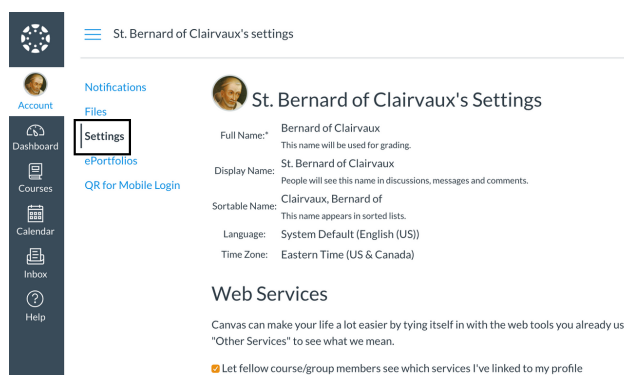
Account
Dashboard
Courses
Calendar
Inbox
Help

St. Bernard of Clairvaux's settings

Notifications
Files
Settings
ePortfolios
QR for Mobile Login

St. Bernard of Clairvaux's Settings

Full Name:* Bernard of Clairvaux
This name will be used for grading.
Display Name: St. Bernard of Clairvaux
People will see this name in discussions, messages and comments.
Sortable Name: Clairvaux, Bernard of
This name appears in sorted lists.
Language: System Default (English (US))
Time Zone: Eastern Time (US & Canada)

Web Services

Canvas can make your life a lot easier by tying itself in with the web tools you already us "Other Services" to see what we mean.

Let fellow course/group members see which services I've linked to my profile